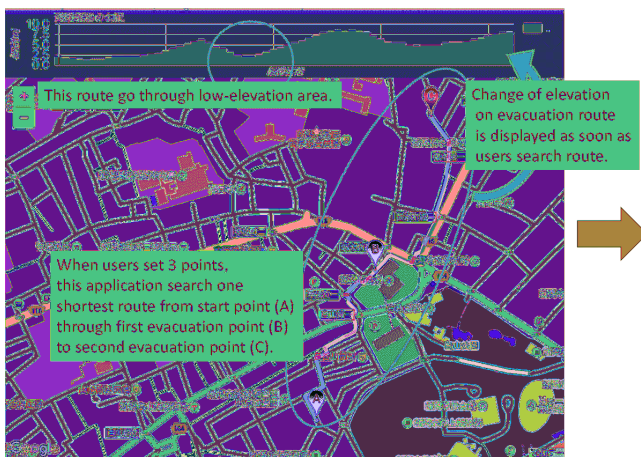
This route go through low-elevation area.

Change of elevation on evacuation route is displayed as soon as users search route.

When users set 3 points, this application search one shortest route from start point (A) through first evacuation point (B) to second evacuation point (C).